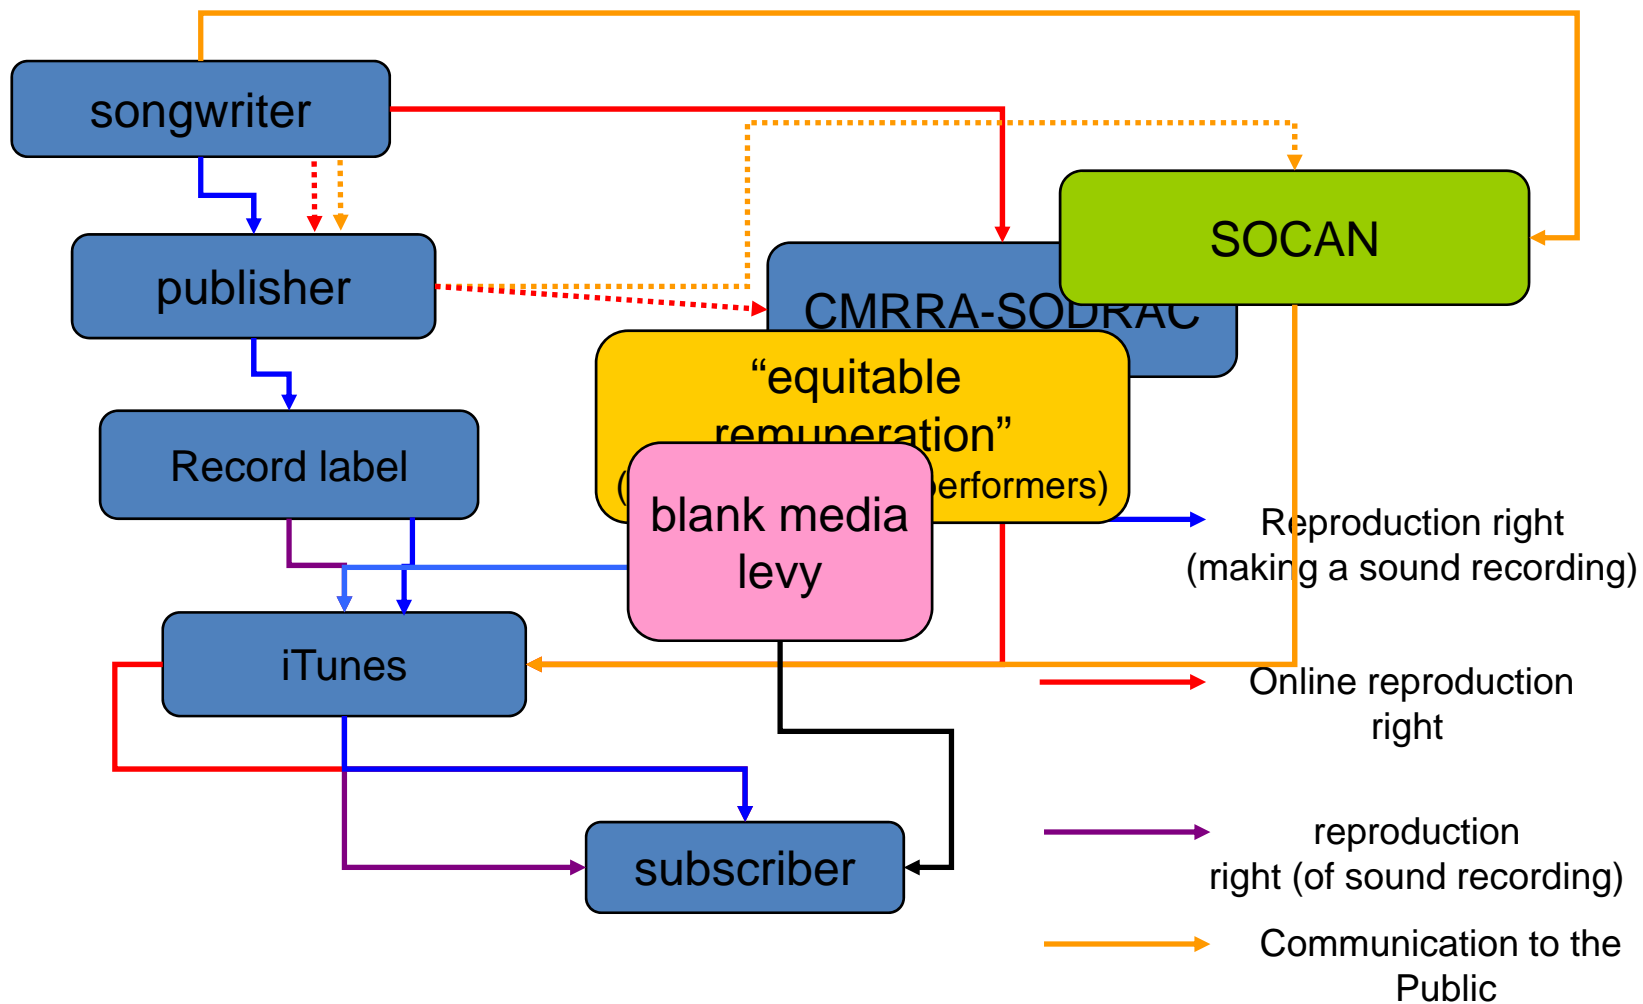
songwriter

publisher

Record label

iTunes

subscriber

SOCAN

CMRRA-SODRAC

“equitable remuneration”

([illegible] performers)

blank media levy

Reproduction right (making a sound recording)

Online reproduction right

reproduction right (of sound recording)

Communication to the Public